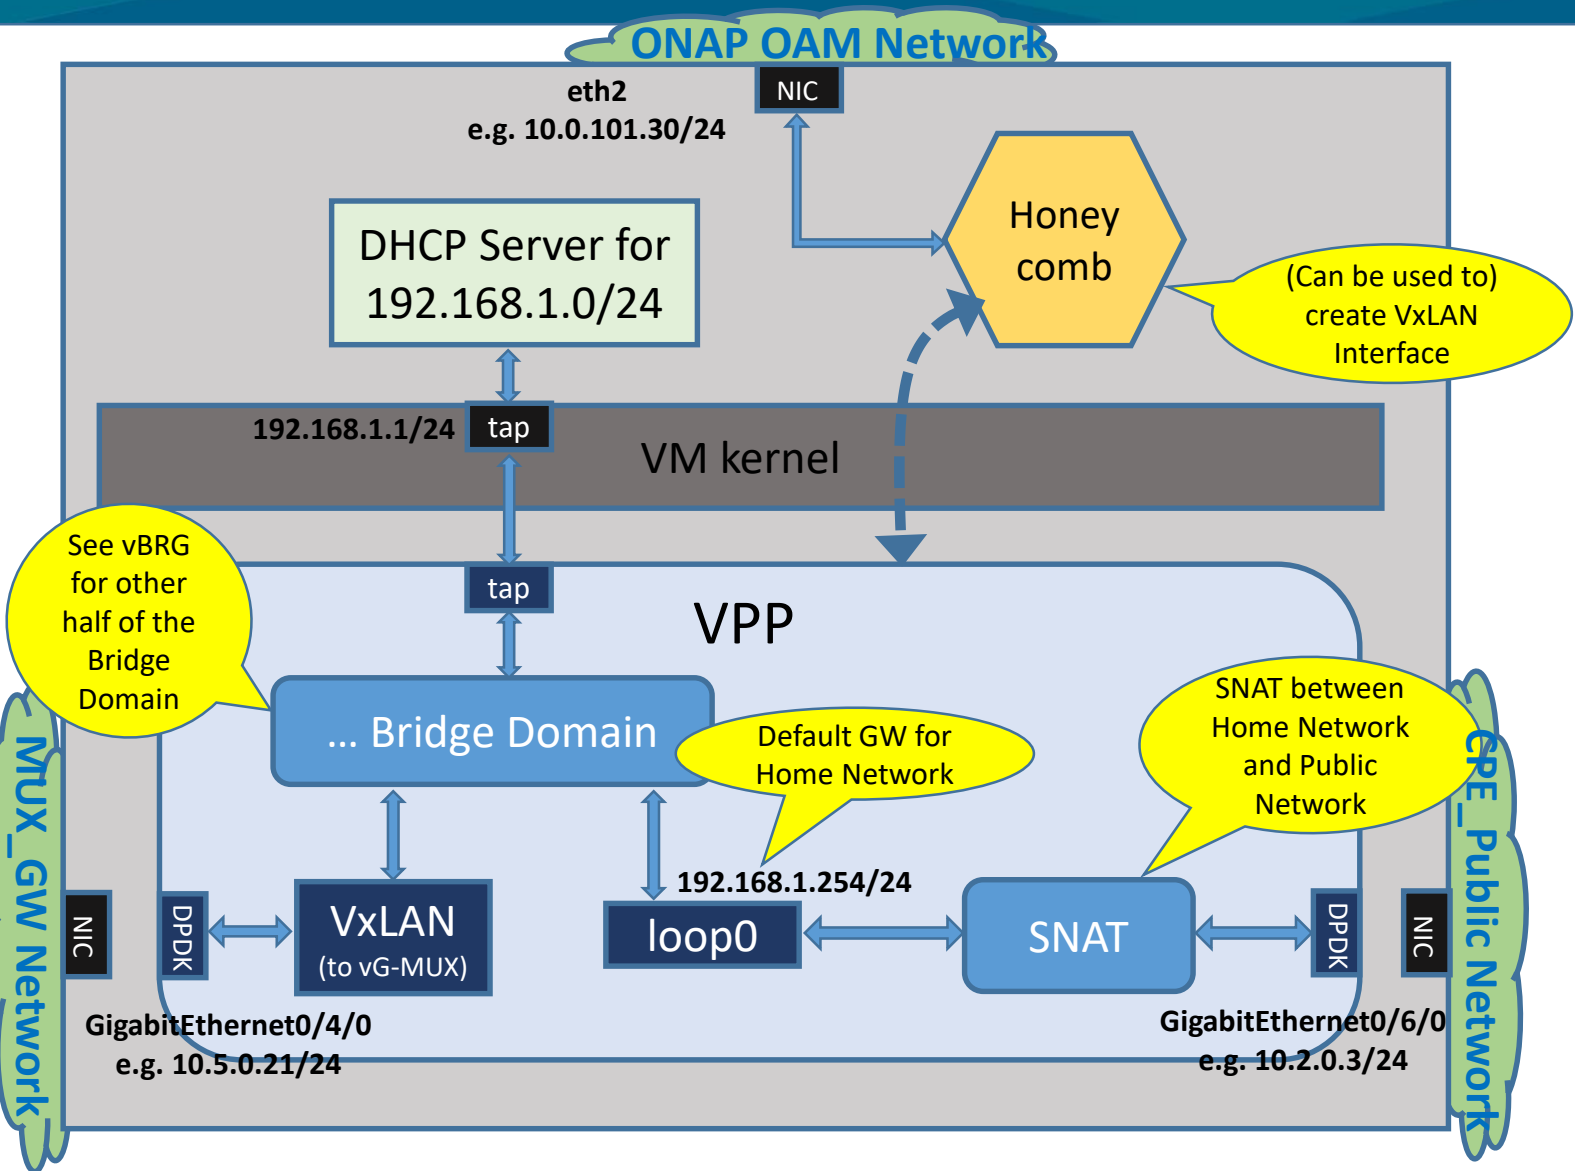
ONAP OAM Network

eth2
e.g. 10.0.101.30/24

NIC

Honey comb

(Can be used to) create VxLAN Interface

DHCP Server for 192.168.1.0/24

192.168.1.1/24

tap

VM kernel

See vBRG for other half of the Bridge Domain

tap

VPP

... Bridge Domain

Default GW for Home Network

SNAT between Home Network and Public Network

MUX_GW Network

CPE_Public Network

NIC

DPDK

VxLAN
(to vG-MUX)

192.168.1.254/24

loop0

SNAT

DPDK

NIC

GigabitEthernet0/4/0
e.g. 10.5.0.21/24

GigabitEthernet0/6/0
e.g. 10.2.0.3/24